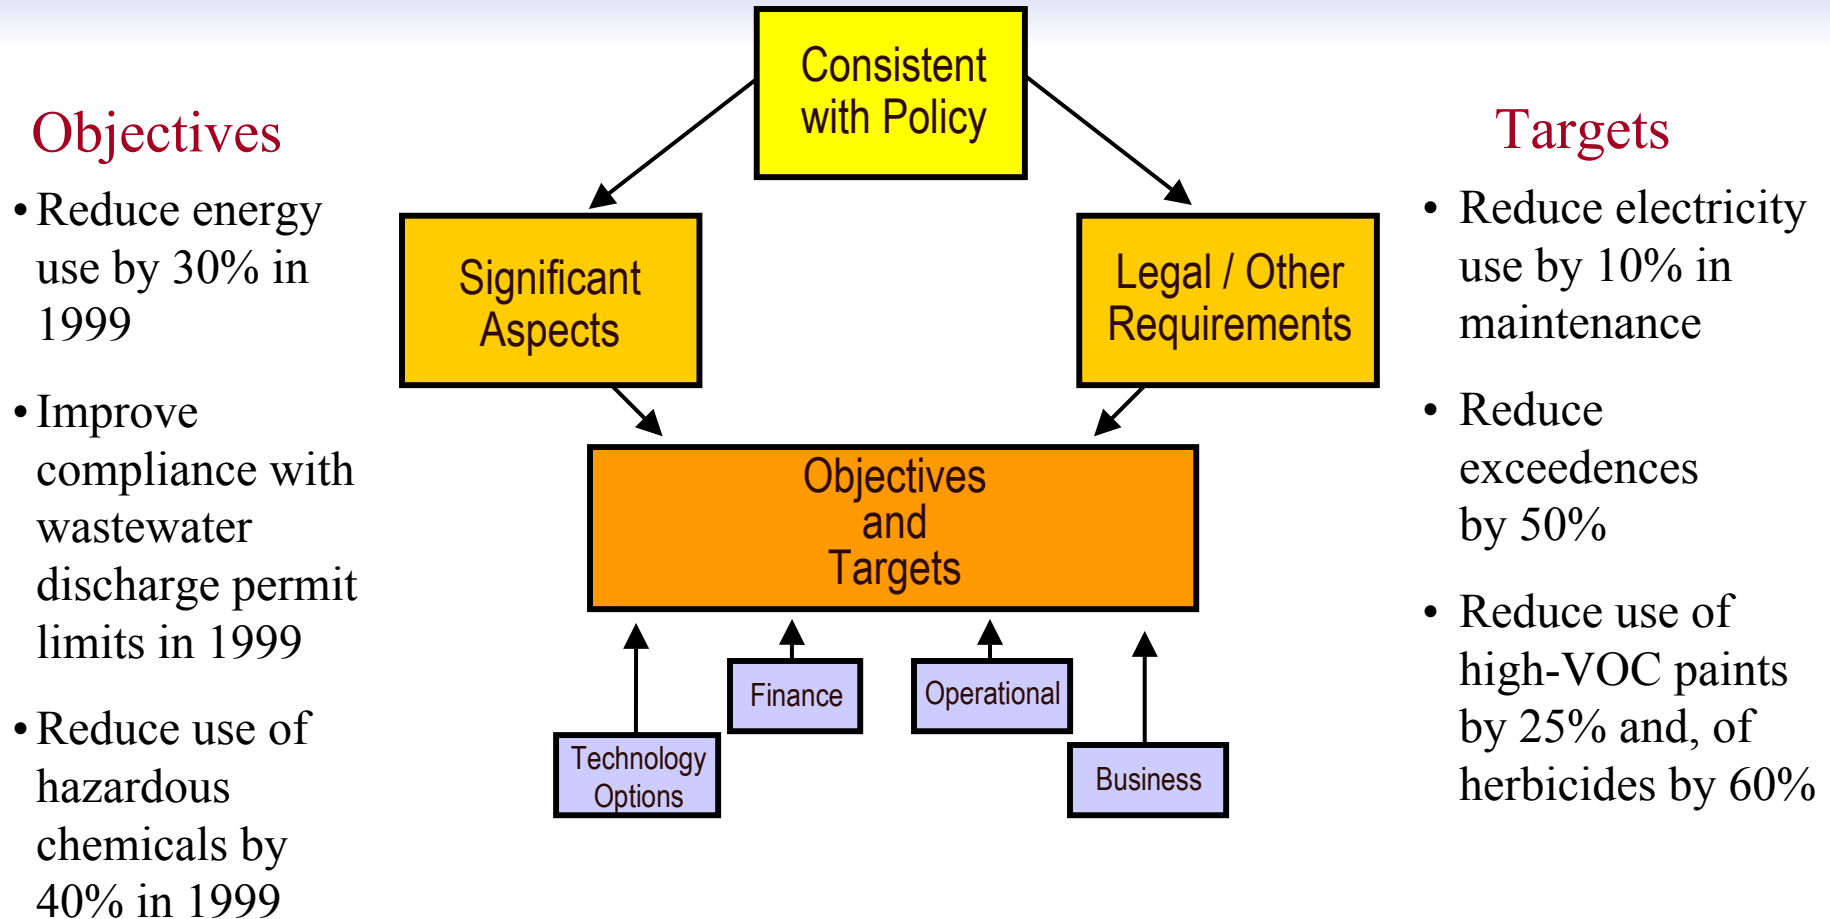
Objectives

• Reduce energy use by 30% in 1999

• Improve compliance with wastewater discharge permit limits in 1999

• Reduce use of hazardous chemicals by 40% in 1999

Consistent with Policy

Significant Aspects

Legal / Other Requirements

Objectives and Targets

Technology Options

Finance

Operational

Business

Targets

• Reduce electricity use by 10% in maintenance

• Reduce exceedences by 50%

• Reduce use of high-VOC paints by 25% and, of herbicides by 60%